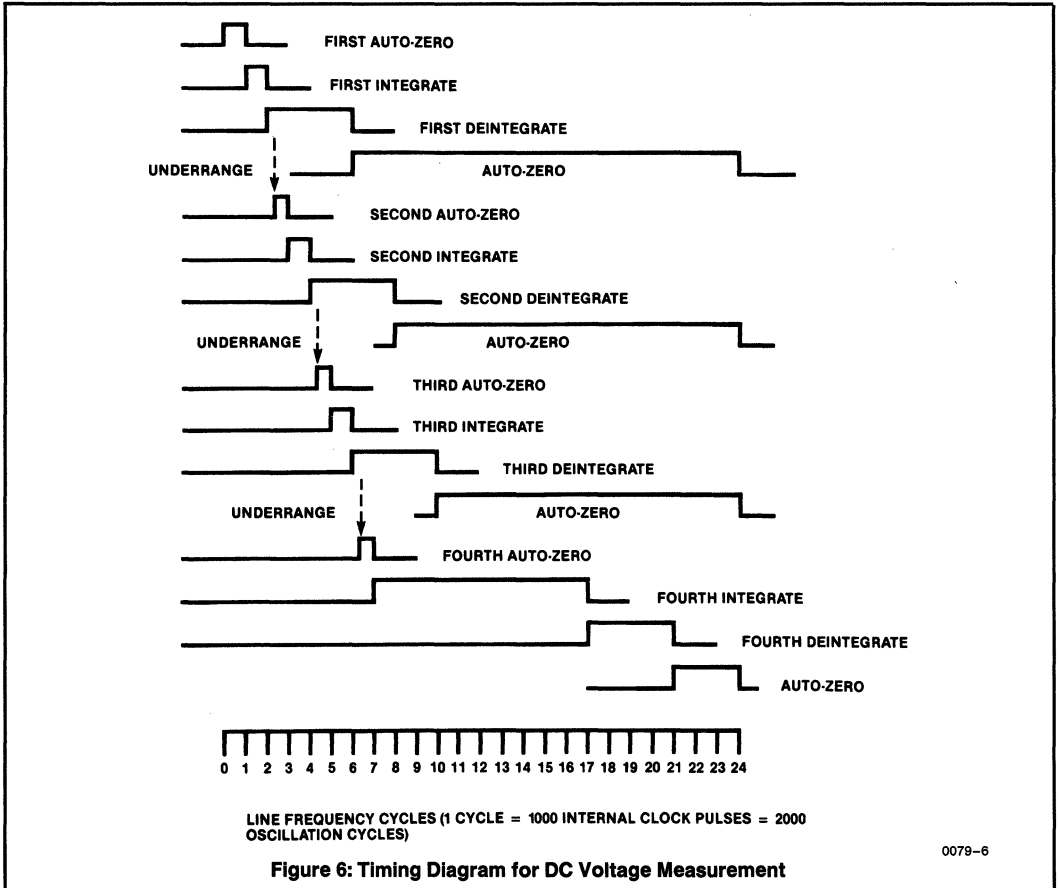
FIRST AUTO-ZERO

FIRST INTEGRATE

FIRST DEINTEGRATE

UNDERRANGE

AUTO-ZERO

SECOND AUTO-ZERO

SECOND INTEGRATE

SECOND DEINTEGRATE

UNDERRANGE

AUTO-ZERO

THIRD AUTO-ZERO

THIRD INTEGRATE

THIRD DEINTEGRATE

UNDERRANGE

AUTO-ZERO

FOURTH AUTO-ZERO

FOURTH INTEGRATE

FOURTH DEINTEGRATE

AUTO-ZERO

0 1 2 3 4 5 6 7 8 9 10 11 12 13 14 15 16 17 18 19 20 21 22 23 24

LINE FREQUENCY CYCLES (1 CYCLE = 1000 INTERNAL CLOCK PULSES = 2000 OSCILLATION CYCLES)

0079–6

Figure 6: Timing Diagram for DC Voltage Measurement